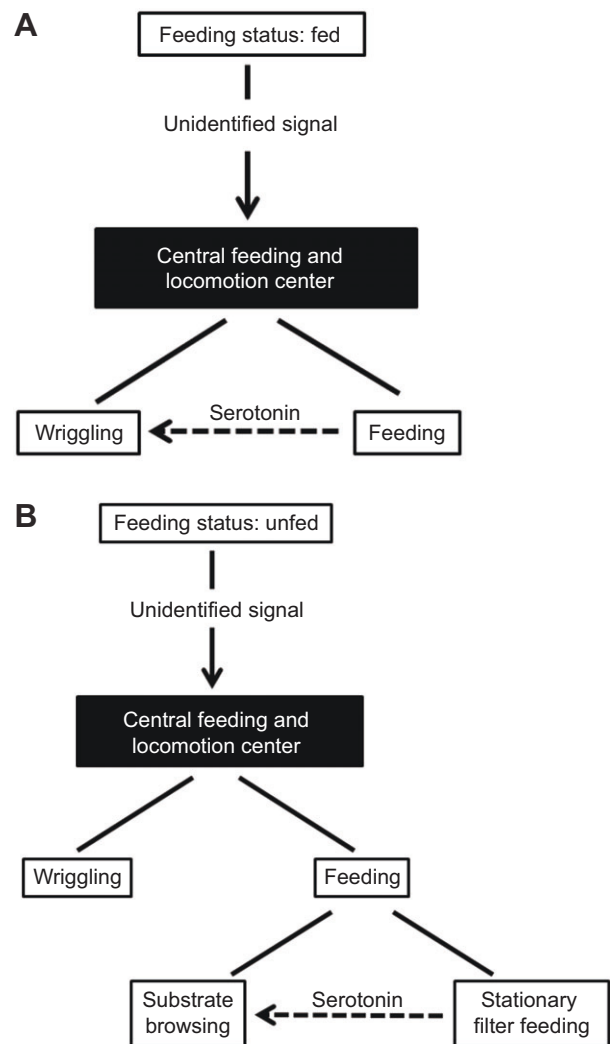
A

Feeding status: fed

Unidentified signal

Central feeding and locomotion center

Serotonin

Wriggling

Feeding

B

Feeding status: unfed

Unidentified signal

Central feeding and locomotion center

Wriggling

Feeding

Substrate browsing

Serotonin

Stationary filter feeding